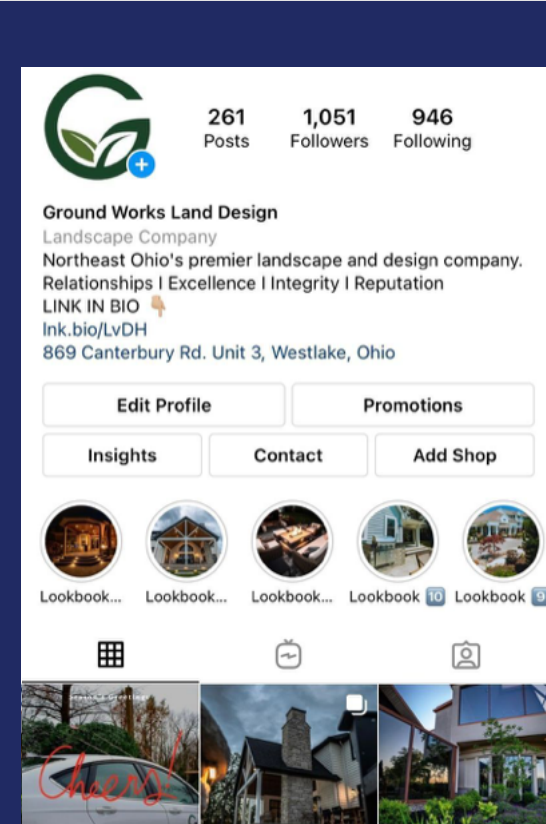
261 Posts
1,051 Followers
946 Following

Ground Works Land Design
Landscape Company
Northeast Ohio's premier landscape and design company.
Relationships I Excellence I Integrity I Reputation
LINK IN BIO 👇
lnk.bio/LvDH
869 Canterbury Rd. Unit 3, Westlake, Ohio

Edit Profile
Promotions
Insights
Contact
Add Shop

Lookbook...
Lookbook...
Lookbook...
Lookbook 🔟
Lookbook 9

Season's Greetings
Cheers!